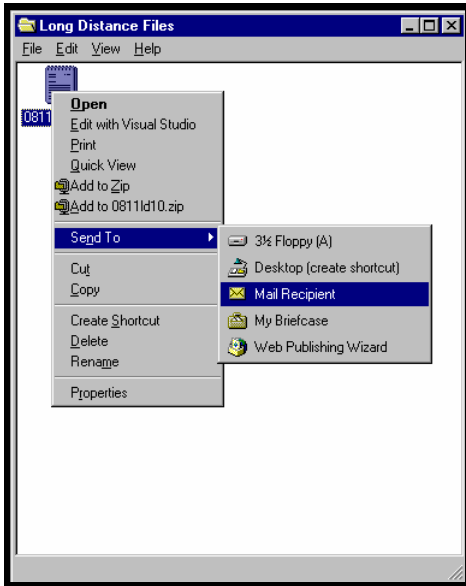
Long Distance Files

File Edit View Help

0811

Open
Edit with Visual Studio
Print
Quick View
Add to Zip
Add to 0811ld10.zip

Send To

Cut
Copy

Create Shortcut
Delete
Rename

Properties

3½ Floppy (A)
Desktop (create shortcut)
Mail Recipient
My Briefcase
Web Publishing Wizard